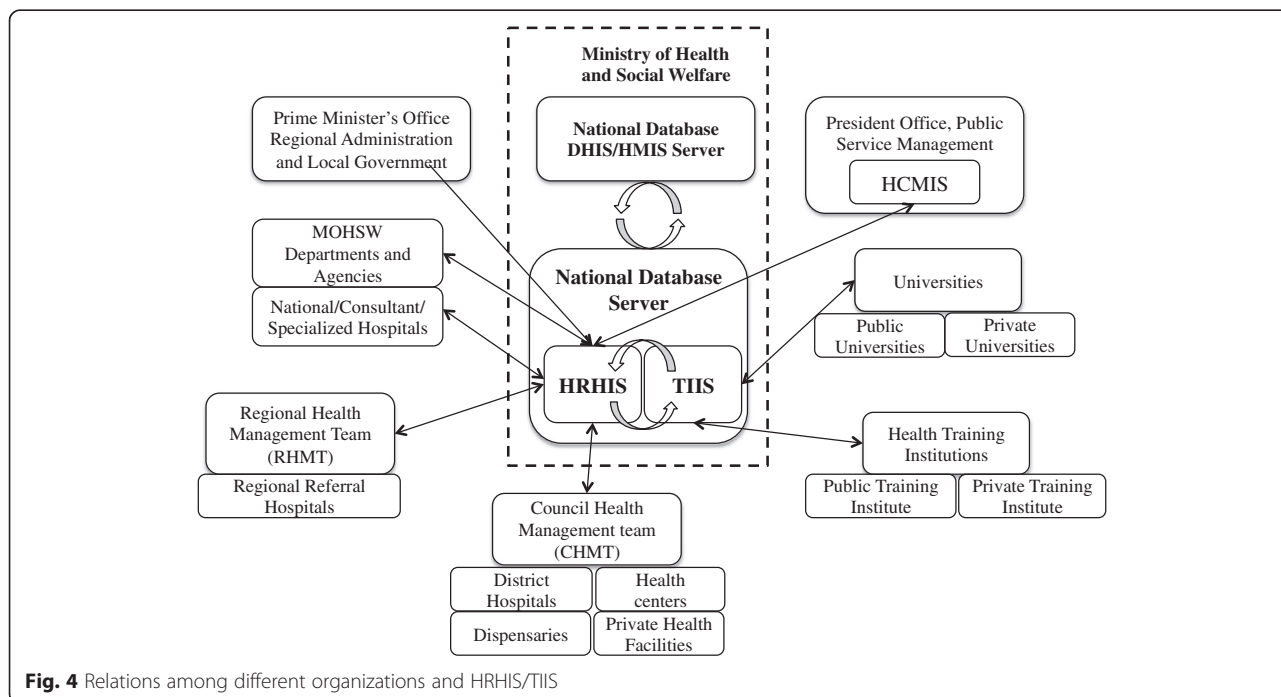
Ministry of Health and Social Welfare

Prime Minister's Office Regional Administration and Local Government

National Database DHIS/HMIS Server

President Office, Public Service Management

HCMIS

MOHSW Departments and Agencies

National Database Server

Universities

National/Consultant/ Specialized Hospitals

Public Universities

Private Universities

HRHIS

TIIS

Regional Health Management Team (RHMT)

Regional Referral Hospitals

Health Training Institutions

Public Training Institute

Private Training Institute

Council Health Management team (CHMT)

District Hospitals

Health centers

Dispensaries

Private Health Facilities

Fig. 4 Relations among different organizations and HRHIS/TIIS